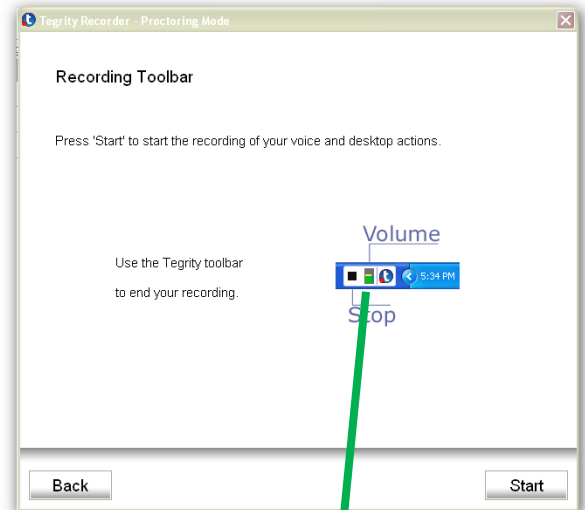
Tegrity Recorder - Proctoring Mode

Recording Toolbar

Press 'Start' to start the recording of your voice and desktop actions.

Use the Tegrity toolbar to end your recording.

Volume

5:34 PM

Stop

Back

Start